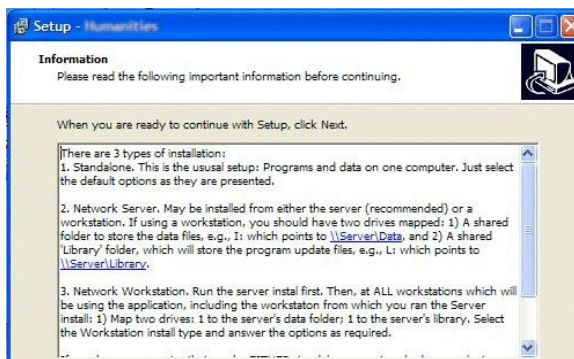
Setup - Humanities

Information
Please read the following important information before continuing.

When you are ready to continue with Setup, click Next.

There are 3 types of installation:
1. Standalone. This is the ususal setup: Programs and data on one computer. Just select the default options as they are presented.

2. Network Server. May be installed from either the server (recommended) or a workstation. If using a workstation, you should have two drives mapped: 1) A shared folder to store the data files, e.g., I: which points to \\Server\Data, and 2) A shared 'Library' folder, which will store the program update files, e.g., L: which points to \\Server\Library.

3. Network Workstation. Run the server instal first. Then, at ALL workstations which will be using the application, including the workstaton from which you ran the Server install: 1) Map two drives: 1 to the server's data folder; 1 to the server's library. Select the Workstation install type and answer the options as required.

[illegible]